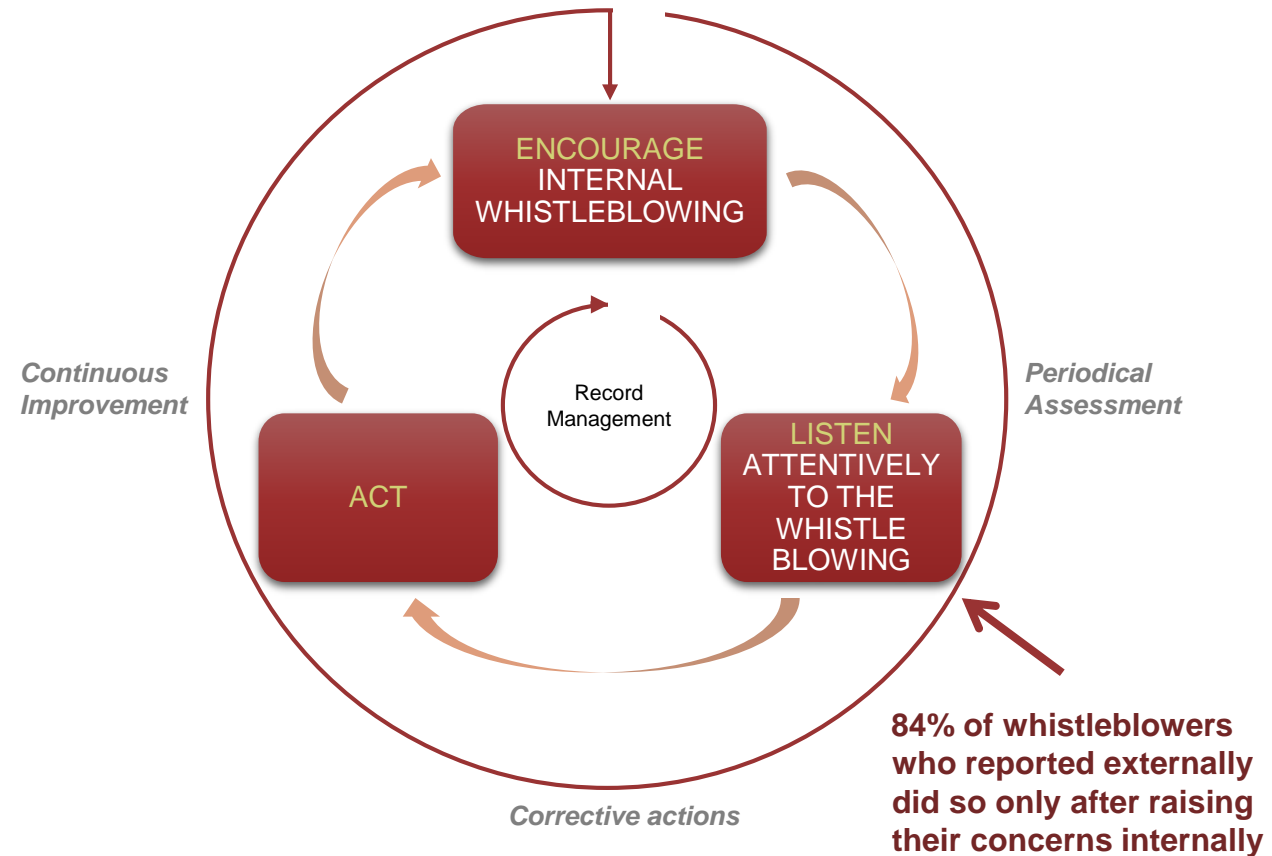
ENCOURAGE INTERNAL WHISTLEBLOWING

Continuous Improvement

Record Management

Periodical Assessment

LISTEN ATTENTIVELY TO THE WHISTLE BLOWING

ACT

84% of whistleblowers who reported externally did so only after raising their concerns internally

Corrective actions